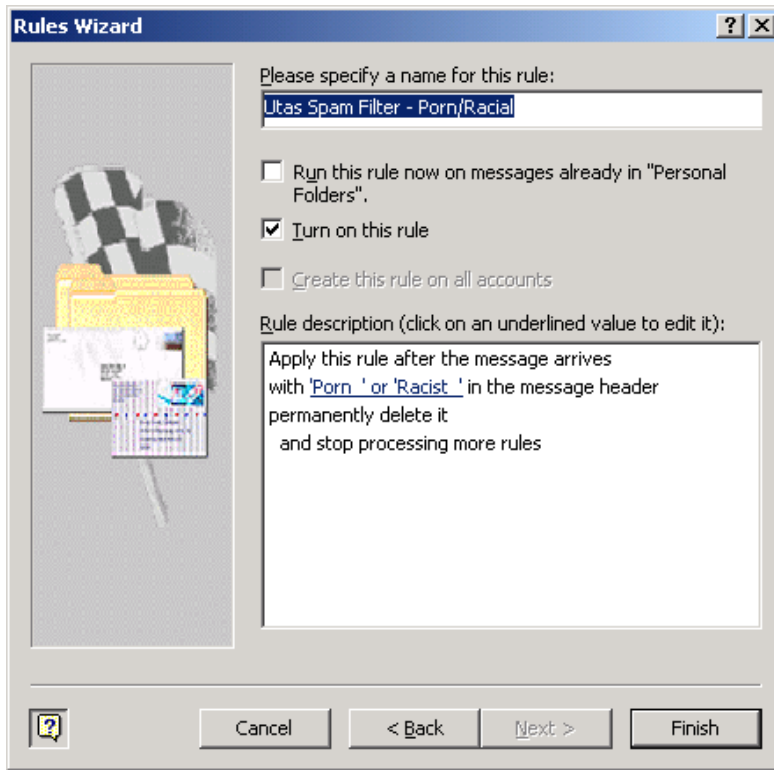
Rules Wizard

?

Please specify a name for this rule:

Utas Spam Filter - Porn/Racial

Run this rule now on messages already in "Personal Folders".

Turn on this rule

Create this rule on all accounts

Rule description (click on an underlined value to edit it):

Apply this rule after the message arrives
with 'Porn ' or 'Racist ' in the message header
permanently delete it
and stop processing more rules

Cancel

< Back

Next >

Finish